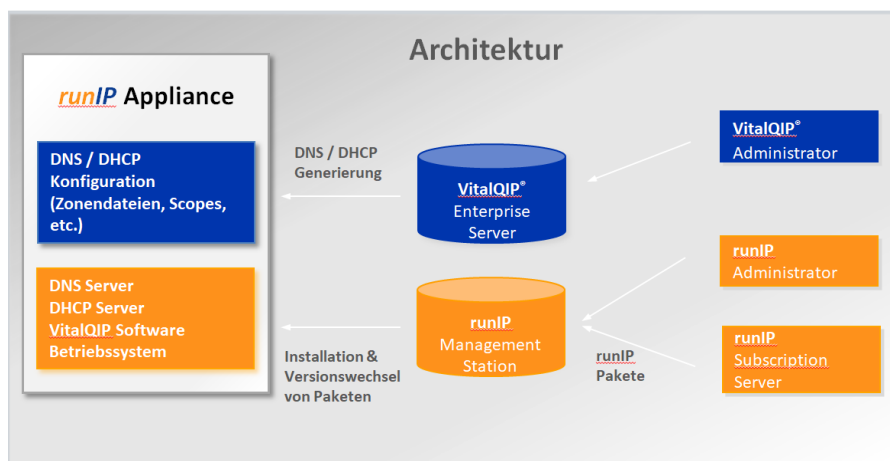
Architektur

runIP Appliance

DNS / DHCP Konfiguration (Zonendateien, Scopes, etc.)

DNS Server
DHCP Server
VitalQIP Software
Betriebssystem

DNS / DHCP Generierung

VitalQIP® Enterprise Server

runIP Management Station

Installation & Versionswechsel von Paketen

runIP Pakete

VitalQIP® Administrator

runIP Administrator

runIP Subscription Server